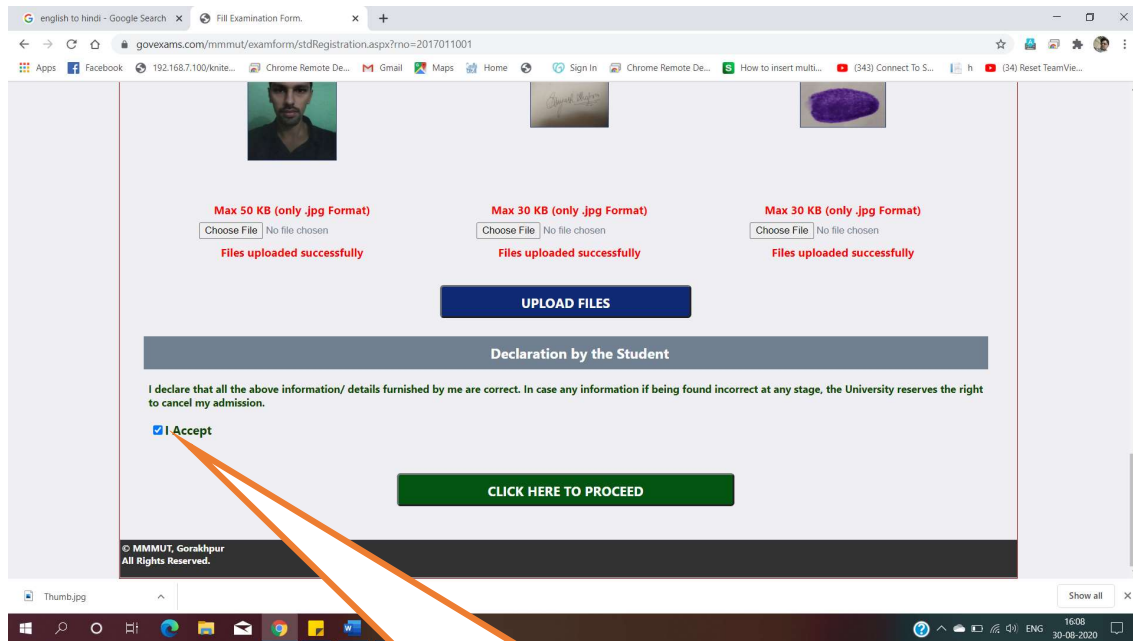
english to hindi - Google Search × Fill Examination Form. × +

govexams.com/mmmut/examform/stdRegistration.aspx?rno=2017011001

Apps Facebook 192.168.7.100/knite... Chrome Remote De... Gmail Maps Home Sign In Chrome Remote De... How to insert multi... (343) Connect To S... h (34) Reset TeamVie...

Max 50 KB (only .jpg Format)
Choose File No file chosen
Files uploaded successfully

Max 30 KB (only .jpg Format)
Choose File No file chosen
Files uploaded successfully

Max 30 KB (only .jpg Format)
Choose File No file chosen
Files uploaded successfully

UPLOAD FILES

Declaration by the Student

I declare that all the above information/ details furnished by me are correct. In case any information if being found incorrect at any stage, the University reserves the right to cancel my admission.

I Accept

CLICK HERE TO PROCEED

© MMMUT, Gorakhpur
All Rights Reserved.

Thumb.jpg

Show all

ENG 16:08 30-08-2020